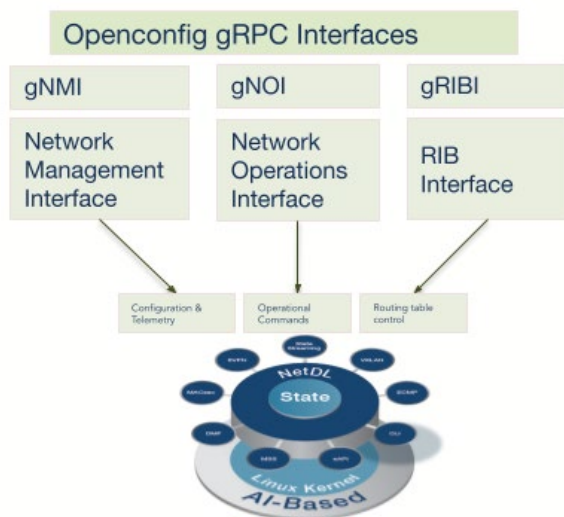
Openconfig gRPC Interfaces

gNMI

Network Management Interface

gNOI

Network Operations Interface

gRIBI

RIB Interface

Configuration & Telemetry

Operational Commands

Routing table control

State Streaming

EVPN

VXLAN

MACsec

ECMP

DMP

CLI

MSS

eAPI

NetDL

State

Linux Kernel

AI-Based